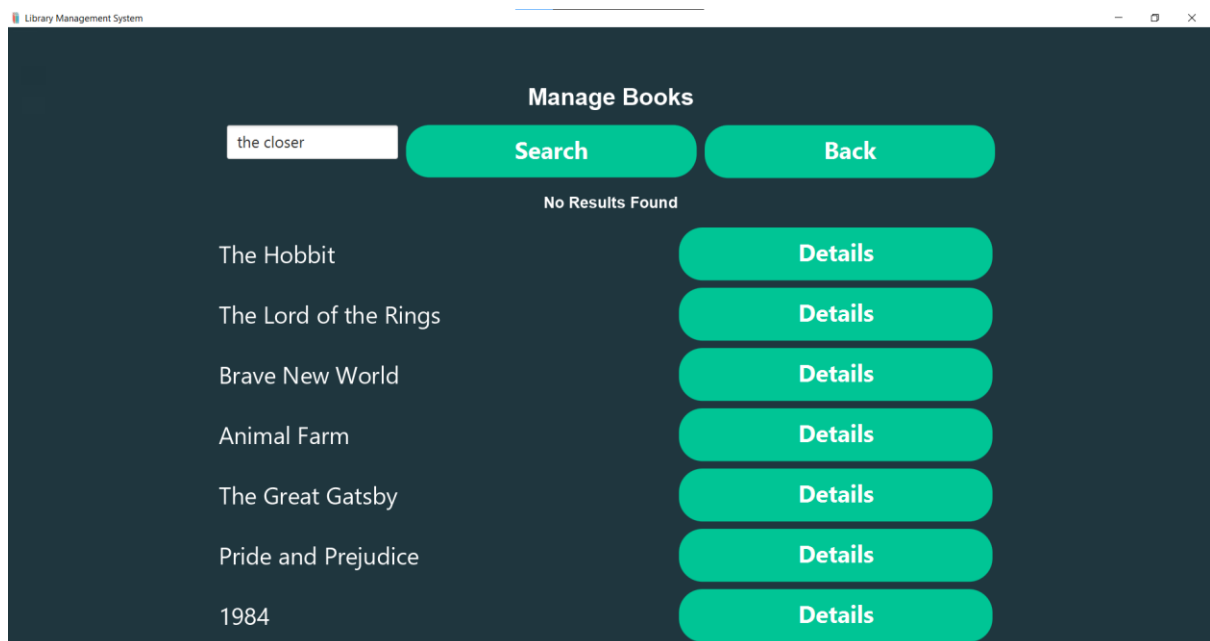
Library Management System

Manage Books

the closer

Search

Back

No Results Found

The Hobbit

Details

The Lord of the Rings

Details

Brave New World

Details

Animal Farm

Details

The Great Gatsby

Details

Pride and Prejudice

Details

1984

Details